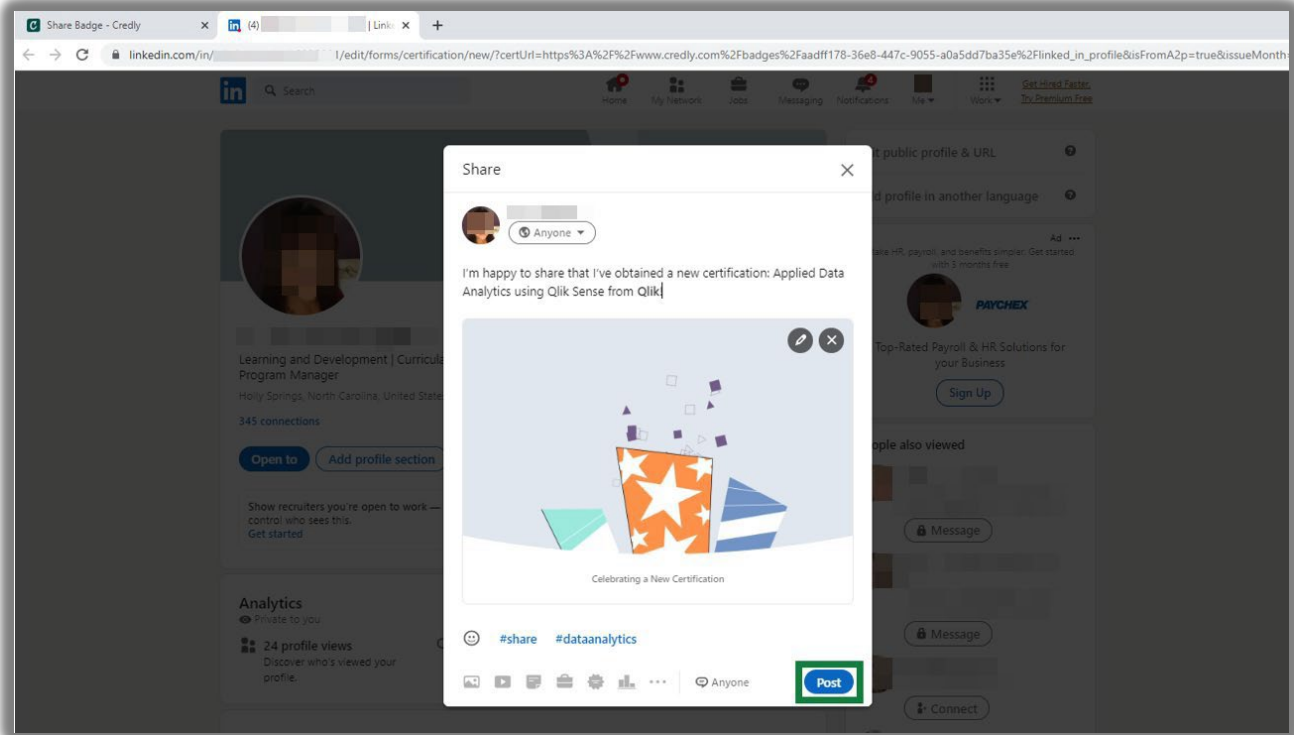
Share Badge - Credly
(4) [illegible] | Link
+

linkedin.com/in/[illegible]l/edit/forms/certification/new/?certUrl=https%3A%2F%2Fwww.credly.com%2Fbadges%2Faadff178-36e8-447c-9055-a0a5dd7ba35e%2Flinked_in_profile&isFromA2p=true&issueMonth=

in
Search
Home
My Network
Jobs
Messaging
Notifications
Me
Work
Get Hired Faster. Try Premium Free

Learning and Development | Curricula Program Manager
Holly Springs, North Carolina, United States
345 connections
Open to
Add profile section
Show recruiters you're open to work — control who sees this.
Get started

Analytics
Private to you
24 profile views
Discover who's viewed your profile.

t public profile & URL
d profile in another language
Ad
ake HR, payroll, and benefits simpler. Get started with 3 months free
PAYCHEX
Top-Rated Payroll & HR Solutions for your Business
Sign Up
ople also viewed
Message
Message
Connect

Share
Anyone
I'm happy to share that I've obtained a new certification: Applied Data Analytics using Qlik Sense from Qlik
Celebrating a New Certification
#share #dataanalytics
Anyone
Post